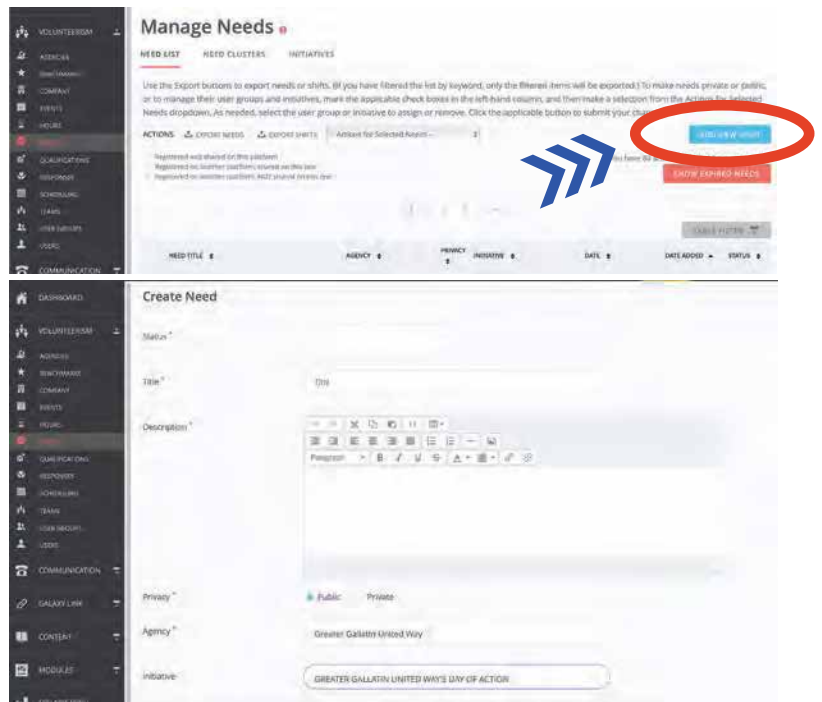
VOLUNTEERISM
AGENCIES
BENCHMARKS
COMPANY
EVENTS
HOURS
NEEDS
QUALIFICATIONS
RESPONSES
SCHEDULING
TEAMS
USER GROUPS
USERS
COMMUNICATION

Manage Needs

NEED LIST NEED CLUSTERS INITIATIVES

Use the Export buttons to export needs or shifts. (If you have filtered the list by keyword, only the filtered items will be exported.) To make needs private or public, or to manage their user groups and initiatives, mark the applicable check boxes in the left-hand column, and then make a selection from the Actions for Selected Needs dropdown. As needed, select the user group or initiative to assign or remove. Click the applicable button to submit your cha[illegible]

ACTIONS EXPORT NEEDS EXPORT SHIFTS Actions for Selected Needs

Registered and shared on this platform
Registered on another platform; shared on this one
Registered on another platform; NOT shared on this one

ADD NEW NEED
SHOW EXPIRED NEEDS
TABLE FILTER

NEED TITLE AGENCY PRIVACY INITIATIVE DATE DATE ADDED STATUS

DASHBOARD
VOLUNTEERISM
AGENCIES
BENCHMARKS
COMPANY
EVENTS
HOURS
NEEDS
QUALIFICATIONS
RESPONSES
SCHEDULING
TEAMS
USER GROUPS
USERS
COMMUNICATION
GALAXY LINK
CONTENT
MODULES

Create Need

Status *

Title * Title

Description *

Paragraph

Privacy * Public Private

Agency * Greater Gallatin United Way

Initiative GREATER GALLATIN UNITED WAY'S DAY OF ACTION